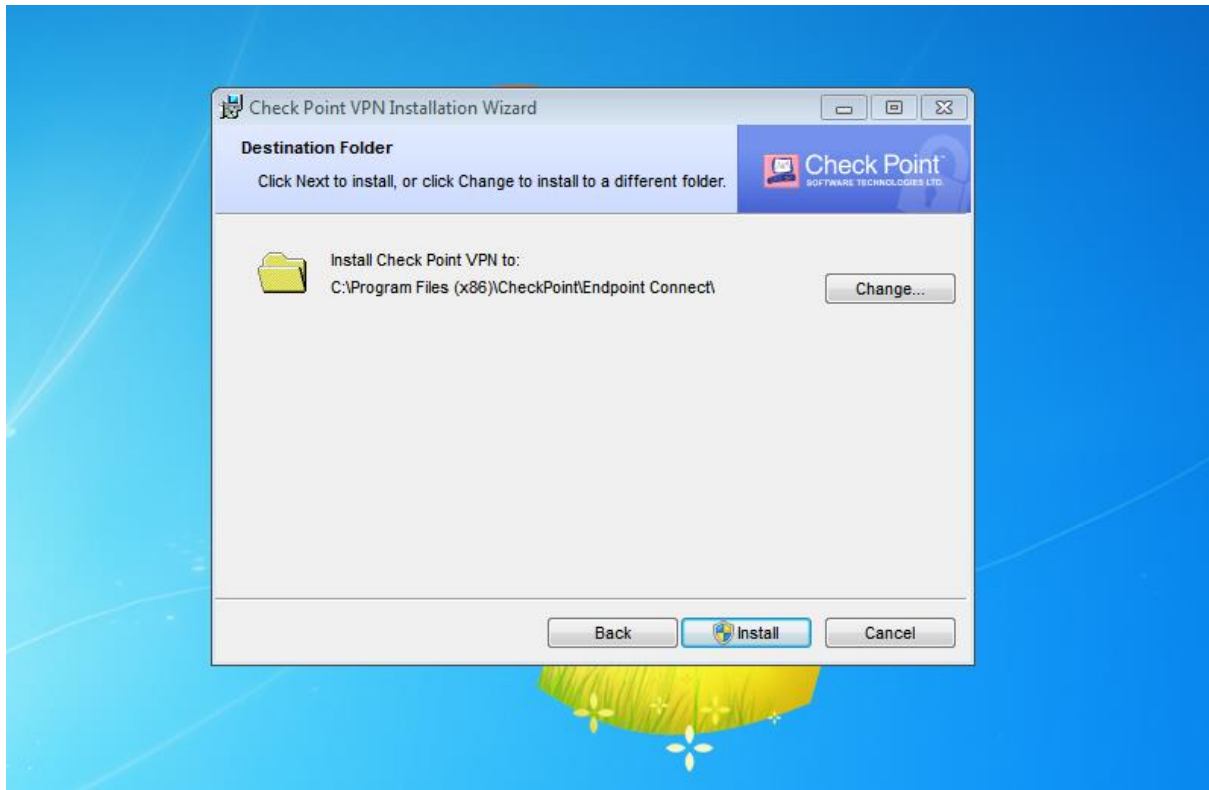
Check Point VPN Installation Wizard

Destination Folder

Click Next to install, or click Change to install to a different folder.

Check Point
SOFTWARE TECHNOLOGIES LTD.

Install Check Point VPN to:
C:\Program Files (x86)\CheckPoint\Endpoint Connect\

Change...

Back
Install
Cancel